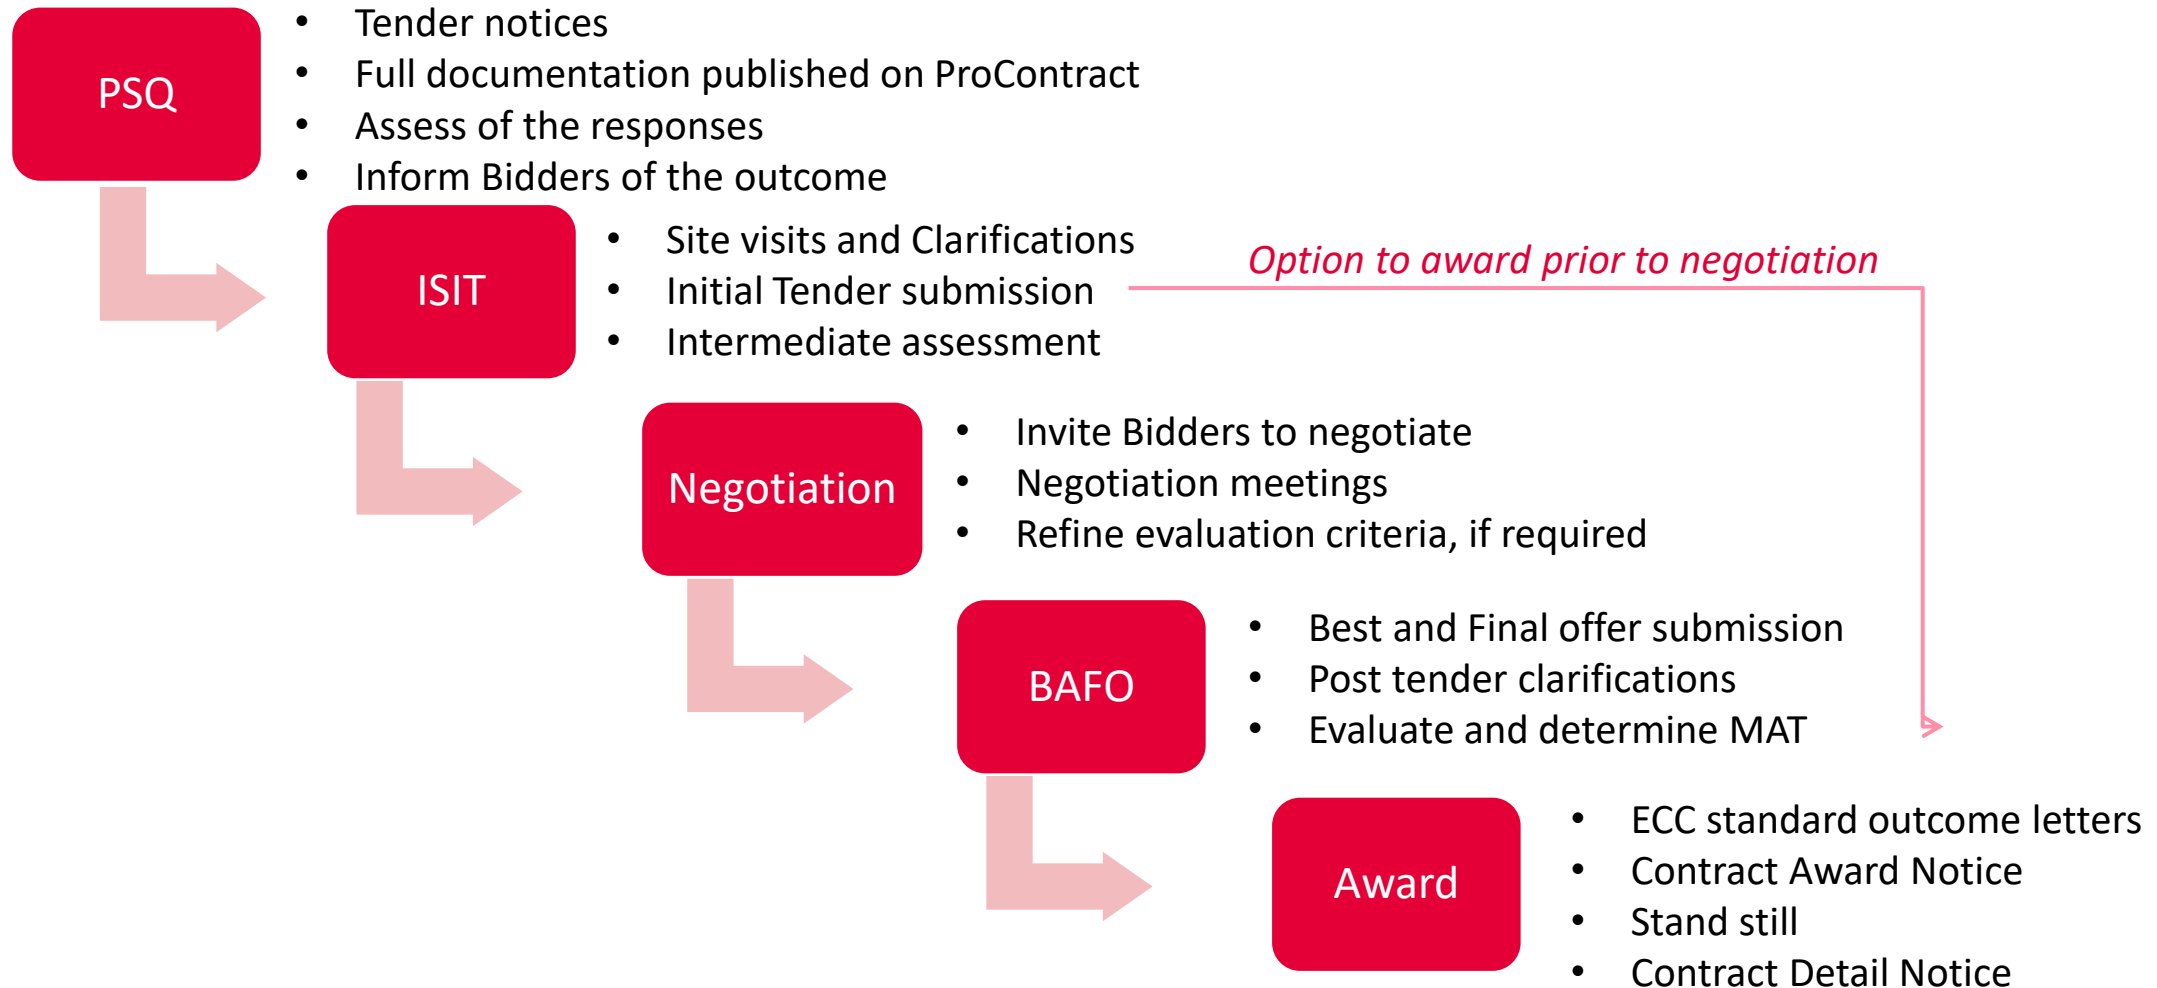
PSQ

- Tender notices
- Full documentation published on ProContract
- Assess of the responses
- Inform Bidders of the outcome

ISIT

- Site visits and Clarifications
- Initial Tender submission
- Intermediate assessment

Option to award prior to negotiation

Negotiation

- Invite Bidders to negotiate
- Negotiation meetings
- Refine evaluation criteria, if required

BAFO

- Best and Final offer submission
- Post tender clarifications
- Evaluate and determine MAT

Award

- ECC standard outcome letters
- Contract Award Notice
- Stand still
- Contract Detail Notice